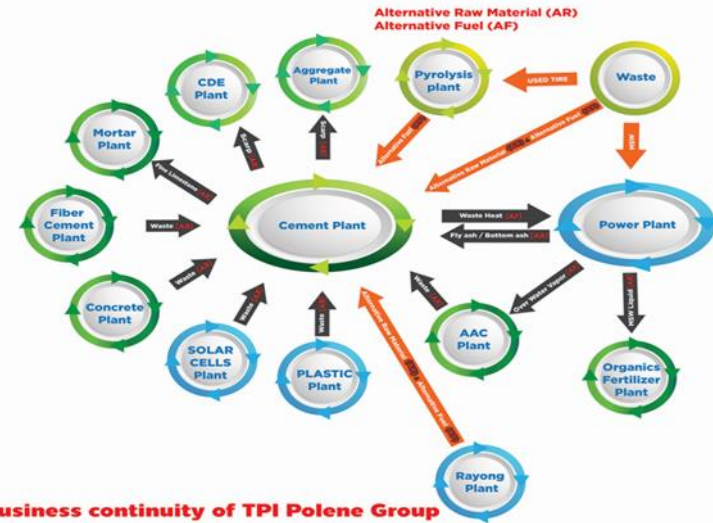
Alternative Raw Material (AR)
Alternative Fuel (AF)

CDE Plant

Aggregate Plant

Pyrolysis plant

USED TIRE

Waste

Mortar Plant

Fiber Cement Plant

Concrete Plant

SOLAR CELLS Plant

PLASTIC Plant

Cement Plant

Power Plant

AAC Plant

Organics Fertilizer Plant

Rayong Plant

Fine Limestone (AR)

Waste (AR)

Waste (AR)

Waste (AR)

Waste (AR)

Waste Heat (AF)

Fly ash / Bottom ash (AR)

Waste (AR)

Over Water Vapor (AF)

MSW

MSW Liquid (AF)

Alternative Fuel

Alternative Raw Material (AR) & Alternative Fuel (AF)

Alternative Raw Material (AR) & Alternative Fuel (AF)

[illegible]usiness continuity of TPI Polene Group